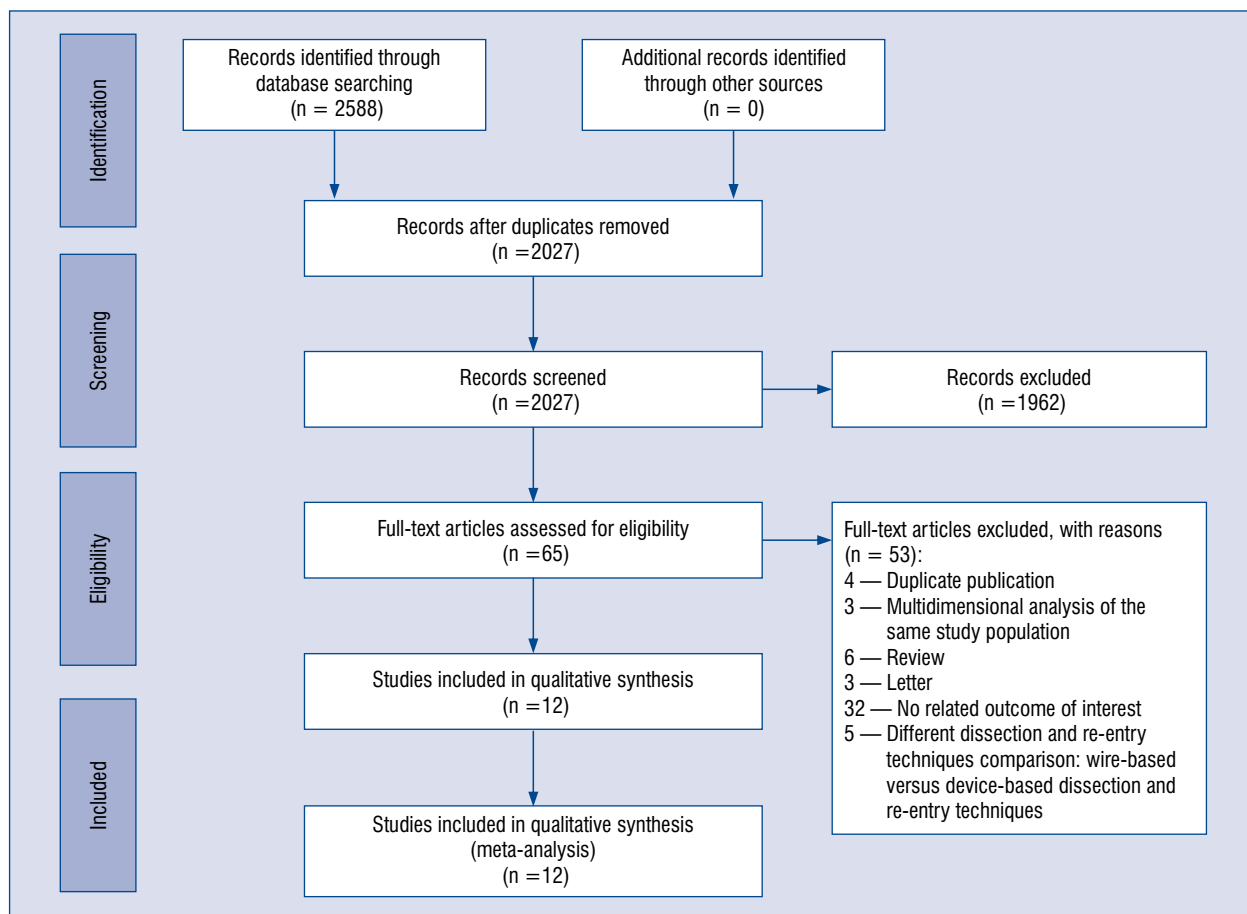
Identification

Records identified through database searching
(n = 2588)

Additional records identified through other sources
(n = 0)

Records after duplicates removed
(n =2027)

Screening

Records screened
(n =2027)

Records excluded
(n =1962)

Eligibility

Full-text articles assessed for eligibility
(n =65)

Full-text articles excluded, with reasons
(n = 53):
4 — Duplicate publication
3 — Multidimensional analysis of the same study population
6 — Review
3 — Letter
32 — No related outcome of interest
5 — Different dissection and re-entry techniques comparison: wire-based versus device-based dissection and re-entry techniques

Studies included in qualitative synthesis
(n =12)

Included

Studies included in qualitative synthesis
(meta-analysis)
(n =12)